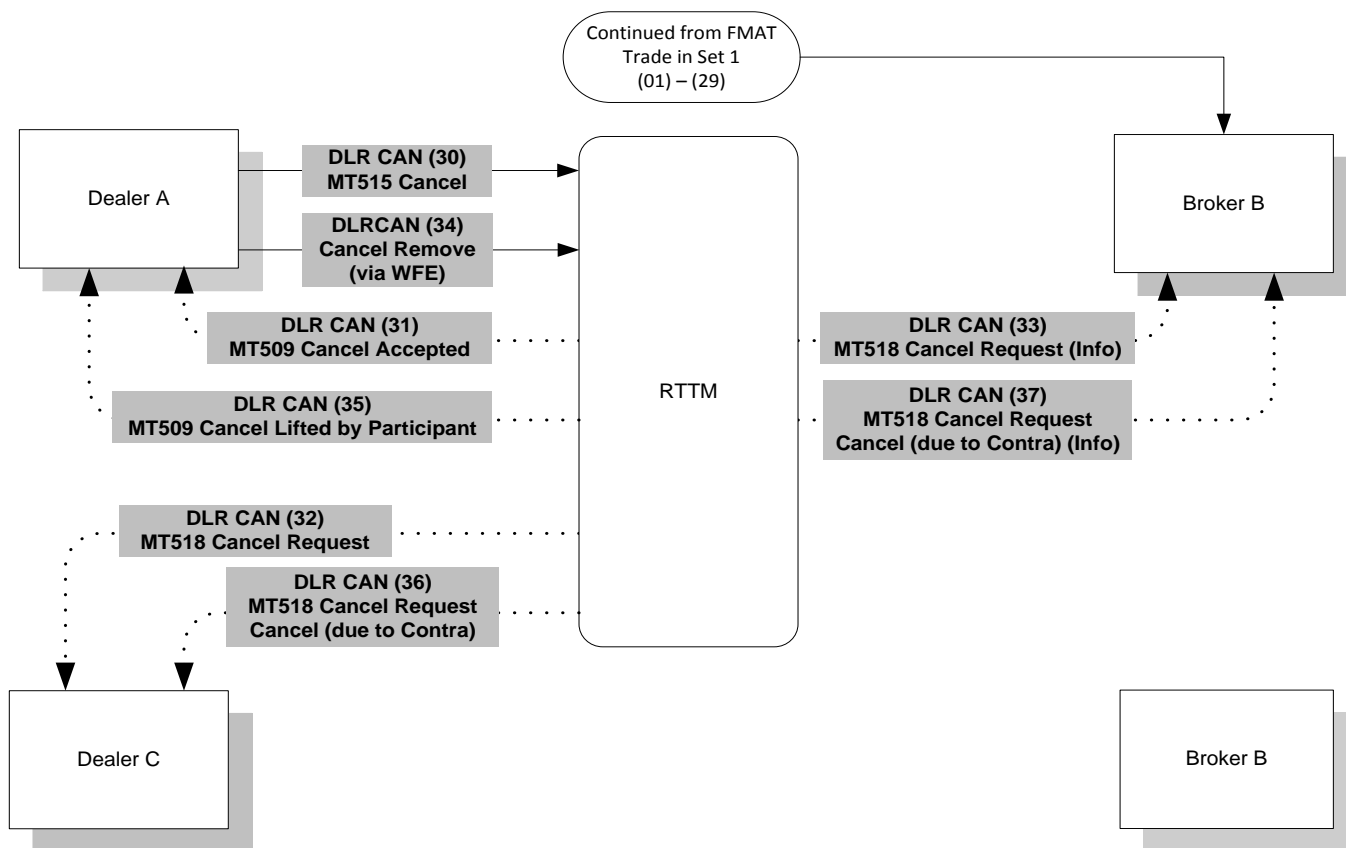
Continued from FMAT Trade in Set 1 (01) – (29)

Dealer A

DLR CAN (30)
MT515 Cancel

DLRCAN (34)
Cancel Remove
(via WFE)

Broker B

DLR CAN (31)
MT509 Cancel Accepted

DLR CAN (33)
MT518 Cancel Request (Info)

RTTM

DLR CAN (35)
MT509 Cancel Lifted by Participant

DLR CAN (37)
MT518 Cancel Request
Cancel (due to Contra) (Info)

DLR CAN (32)
MT518 Cancel Request

DLR CAN (36)
MT518 Cancel Request
Cancel (due to Contra)

Dealer C

Broker B